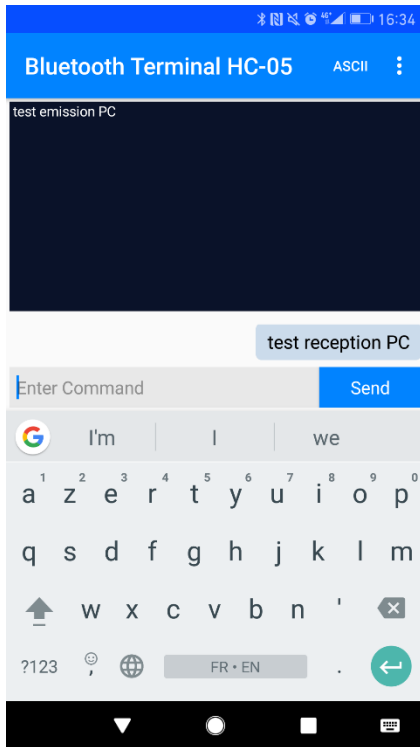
16:34

Bluetooth Terminal HC-05 ASCII

test emission PC

test reception PC

Enter Command

Send

I'm | I | we

1 2 3 4 5 6 7 8 9 0
a z e r t y u i o p
q s d f g h j k l m
w x c v b n '
?123 , FR • EN .